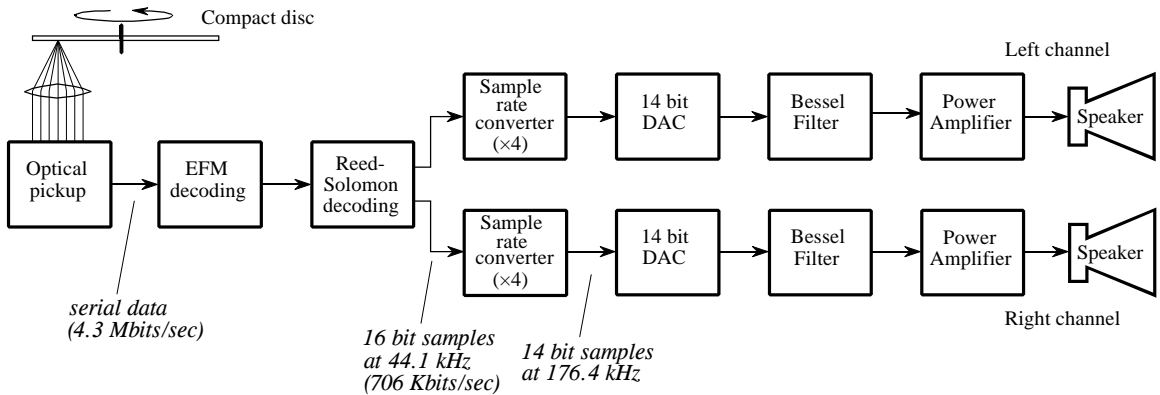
Compact disc

Left channel

Optical pickup

EFM decoding

Reed-Solomon decoding

Sample rate converter (×4)

14 bit DAC

Bessel Filter

Power Amplifier

Speaker

Sample rate converter (×4)

14 bit DAC

Bessel Filter

Power Amplifier

Speaker

Right channel

*serial data (4.3 Mbits/sec)*

*16 bit samples at 44.1 kHz (706 Kbits/sec)*

*14 bit samples at 176.4 kHz*